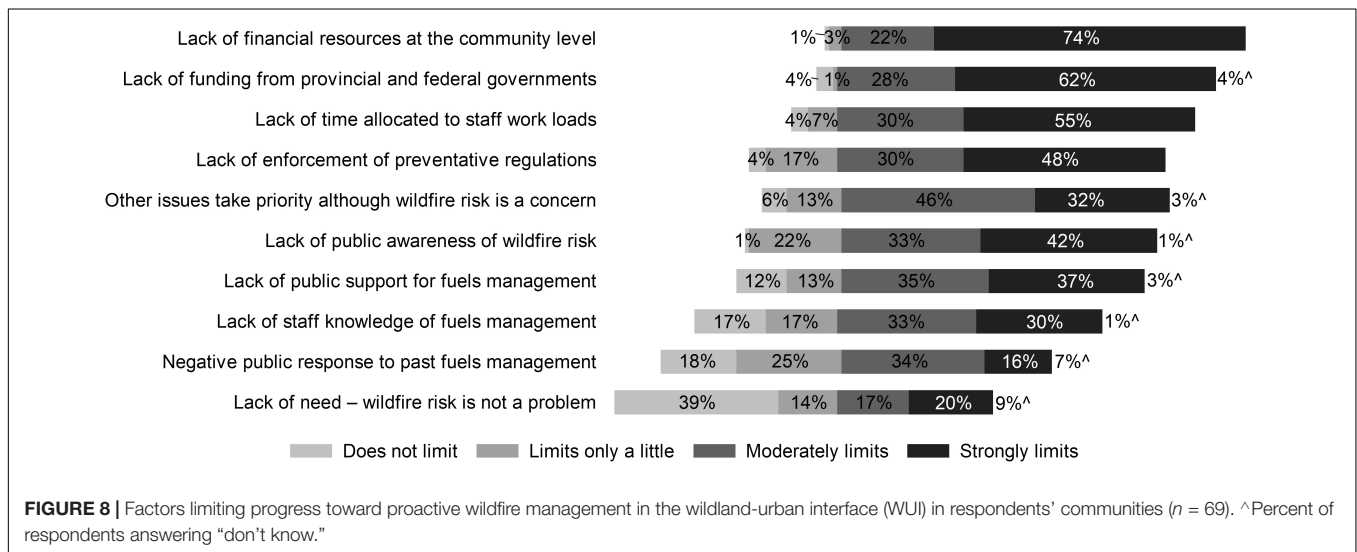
Lack of financial resources at the community level 1% 3% 22% 74%

Lack of funding from provincial and federal governments 4% 1% 28% 62% 4%^

Lack of time allocated to staff work loads 4% 7% 30% 55%

Lack of enforcement of preventative regulations 4% 17% 30% 48%

Other issues take priority although wildfire risk is a concern 6% 13% 46% 32% 3%^

Lack of public awareness of wildfire risk 1% 22% 33% 42% 1%^

Lack of public support for fuels management 12% 13% 35% 37% 3%^

Lack of staff knowledge of fuels management 17% 17% 33% 30% 1%^

Negative public response to past fuels management 18% 25% 34% 16% 7%^

Lack of need – wildfire risk is not a problem 39% 14% 17% 20% 9%^

Does not limit Limits only a little Moderately limits Strongly limits

**FIGURE 8 |** Factors limiting progress toward proactive wildfire management in the wildland-urban interface (WUI) in respondents' communities ($n$ = 69). ^Percent of respondents answering "don't know."